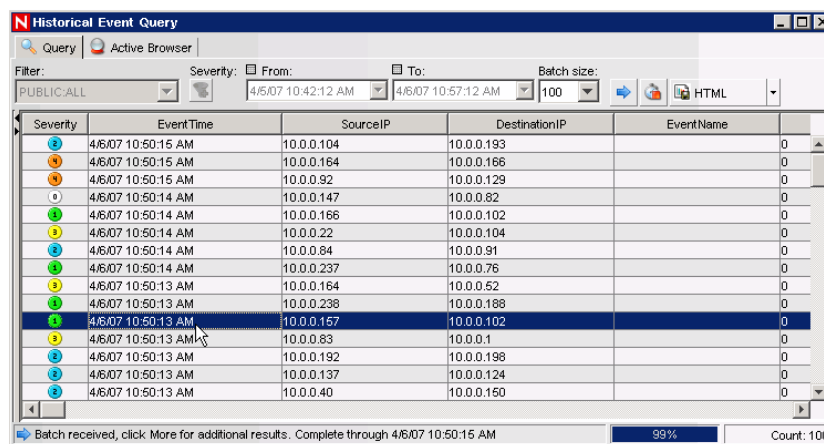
N Historical Event Query

Query | Active Browser

Filter: PUBLIC:ALL
Severity:
From: 4/6/07 10:42:12 AM
To: 4/6/07 10:57:12 AM
Batch size: 100
HTML

| Severity | EventTime | SourceIP | DestinationIP | EventName | |
|---|---|---|---|---|---|
| 2 | 4/6/07 10:50:15 AM | 10.0.0.104 | 10.0.0.193 | | 0 |
| 4 | 4/6/07 10:50:15 AM | 10.0.0.164 | 10.0.0.166 | | 0 |
| 4 | 4/6/07 10:50:15 AM | 10.0.0.92 | 10.0.0.129 | | 0 |
| 0 | 4/6/07 10:50:14 AM | 10.0.0.147 | 10.0.0.82 | | 0 |
| 1 | 4/6/07 10:50:14 AM | 10.0.0.166 | 10.0.0.102 | | 0 |
| 3 | 4/6/07 10:50:14 AM | 10.0.0.22 | 10.0.0.104 | | 0 |
| 2 | 4/6/07 10:50:14 AM | 10.0.0.84 | 10.0.0.91 | | 0 |
| 1 | 4/6/07 10:50:14 AM | 10.0.0.237 | 10.0.0.76 | | 0 |
| 3 | 4/6/07 10:50:13 AM | 10.0.0.164 | 10.0.0.52 | | 0 |
| 1 | 4/6/07 10:50:13 AM | 10.0.0.238 | 10.0.0.188 | | 0 |
| 1 | 4/6/07 10:50:13 AM | 10.0.0.157 | 10.0.0.102 | | 0 |
| 3 | 4/6/07 10:50:13 AM | 10.0.0.83 | 10.0.0.1 | | 0 |
| 2 | 4/6/07 10:50:13 AM | 10.0.0.192 | 10.0.0.198 | | 0 |
| 2 | 4/6/07 10:50:13 AM | 10.0.0.137 | 10.0.0.124 | | 0 |
| 2 | 4/6/07 10:50:13 AM | 10.0.0.40 | 10.0.0.150 | | 0 |

Batch received, click More for additional results. Complete through 4/6/07 10:50:15 AM | 99% | Count: 10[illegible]